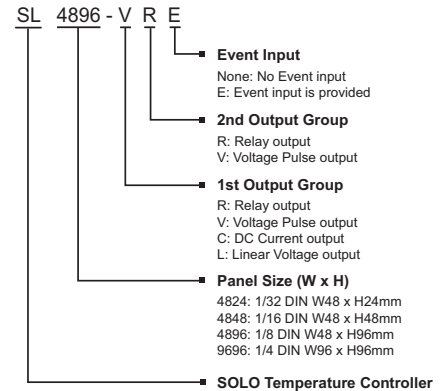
SL 4896 - V R E

Event Input
None: No Event input
E: Event input is provided

2nd Output Group
R: Relay output
V: Voltage Pulse output

1st Output Group
R: Relay output
V: Voltage Pulse output
C: DC Current output
L: Linear Voltage output

Panel Size (W x H)
4824: 1/32 DIN W48 x H24mm
4848: 1/16 DIN W48 x H48mm
4896: 1/8 DIN W48 x H96mm
9696: 1/4 DIN W96 x H96mm

SOLO Temperature Controller